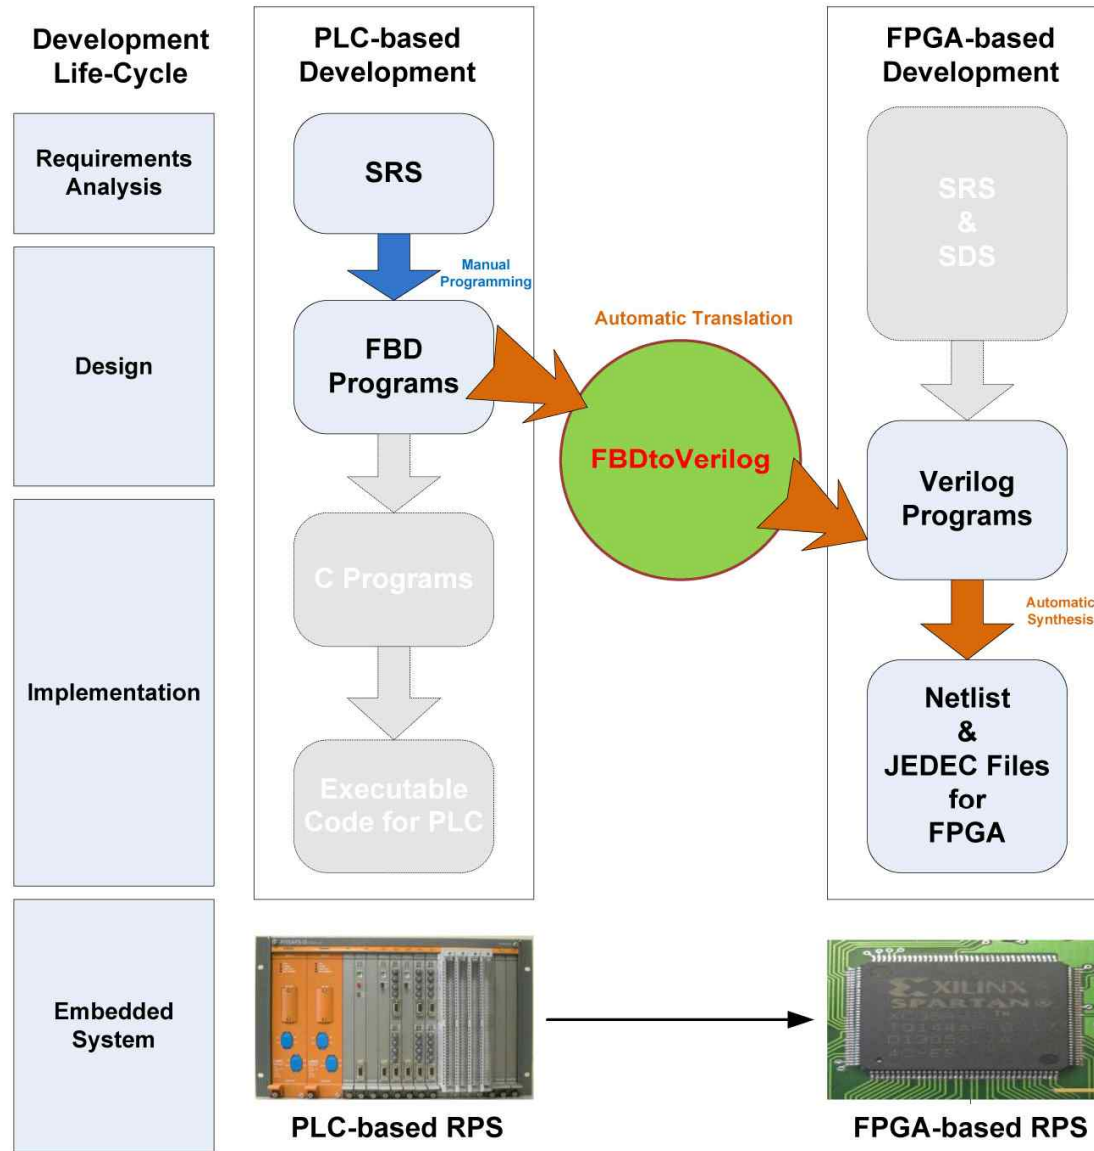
Development Life-Cycle

Requirements Analysis

Design

Implementation

Embedded System

PLC-based Development

SRS

Manual Programming

FBD Programs

C Programs

Executable Code for PLC

Automatic Translation

FBDtoVerilog

FPGA-based Development

SRS & SDS

Verilog Programs

Automatic Synthesis

Netlist & JEDEC Files for FPGA

XILINX SPARTAN

PLC-based RPS

FPGA-based RPS